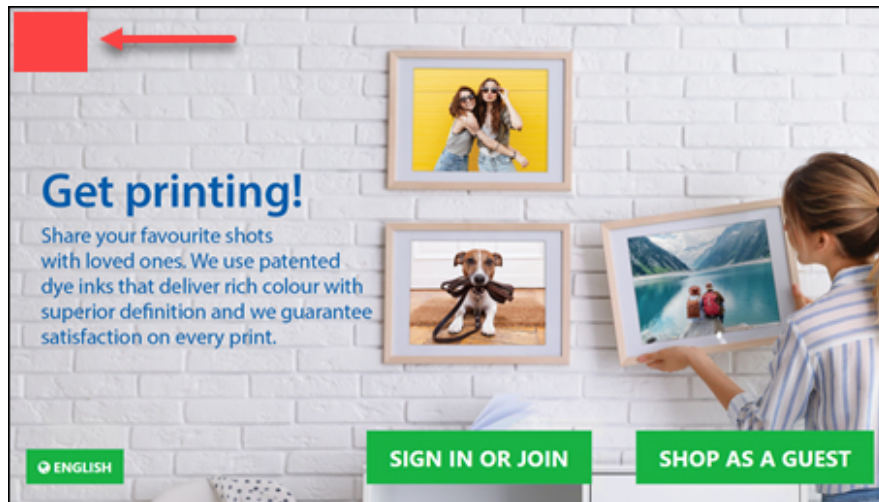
Get printing!

Share your favourite shots with loved ones. We use patented dye inks that deliver rich colour with superior definition and we guarantee satisfaction on every print.

ENGLISH

SIGN IN OR JOIN

SHOP AS A GUEST